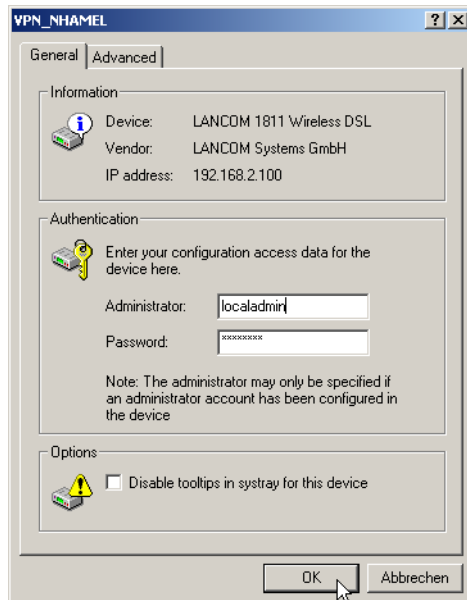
VPN_NHAMEL

?
X

General
Advanced

Information

Device: LANCOM 1811 Wireless DSL
Vendor: LANCOM Systems GmbH
IP address: 192.168.2.100

Authentication

Enter your configuration access data for the device here.

Administrator: localadmin
Password: ********

Note: The administrator may only be specified if an administrator account has been configured in the device

Options

Disable tooltips in systray for this device

OK
Abbrechen